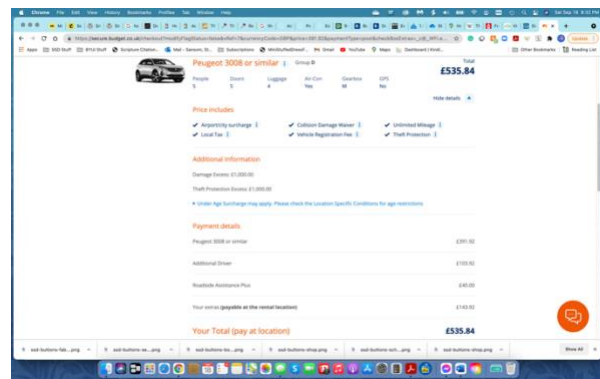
Chrome File Edit View History Bookmarks Profiles Tab Window Help

Sat Sep 18 8:52 PM

https://secure.budget.co.uk/checkout?modifyFlag=false

Apps BGD Stuff BYU Stuff Scripture Citation... Mail - Sansom, St... Subscriptions WmSfssRedSheet... Gmail YouTube Maps Dashboard | Kindl... Other Bookmarks Reading List

Peugeot 3008 or similar Group D

People 5 Doors 5 Luggage 4 Air-Con Yes Gearbox M GPS No

Total £535.84

Hide details

Price includes

Airport/city surcharge
Collision Damage Waiver
Unlimited Mileage
Local Tax
Vehicle Registration fee
Theft Protection

Additional information

Damage Excess: £1,000.00

Theft Protection Excess: £1,000.00

Under Age Surcharge may apply. Please check the Location Specific Conditions for age restrictions

Payment details

| | |
|---|---|
| Peugeot 3008 or similar | £391.92 |
| Additional Driver | £103.92 |
| Roadside Assistance Plus | £40.00 |
| Your extras (payable at the rental location) | £143.92 |

Your Total (pay at location) £535.84

ssd-buttons-fab...png ssd-buttons-w...png ssd-buttons-ite...png ssd-buttons-shop.png ssd-buttons-sch...png ssd-buttons-shop.png Show All